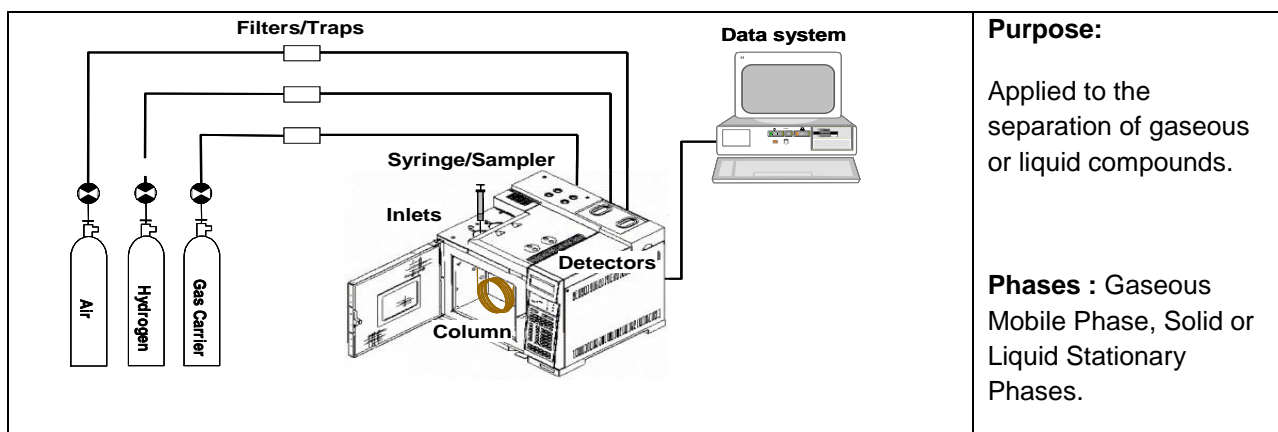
| Filters/Traps<br>Data system<br>Syringe/Sampler<br>Inlets<br>Detectors<br>Column<br>Air<br>Hydrogen<br>Gas Carrier | **Purpose:**<br><br>Applied to the separation of gaseous or liquid compounds.<br><br>**Phases :** Gaseous Mobile Phase, Solid or Liquid Stationary Phases. |
|---|---|